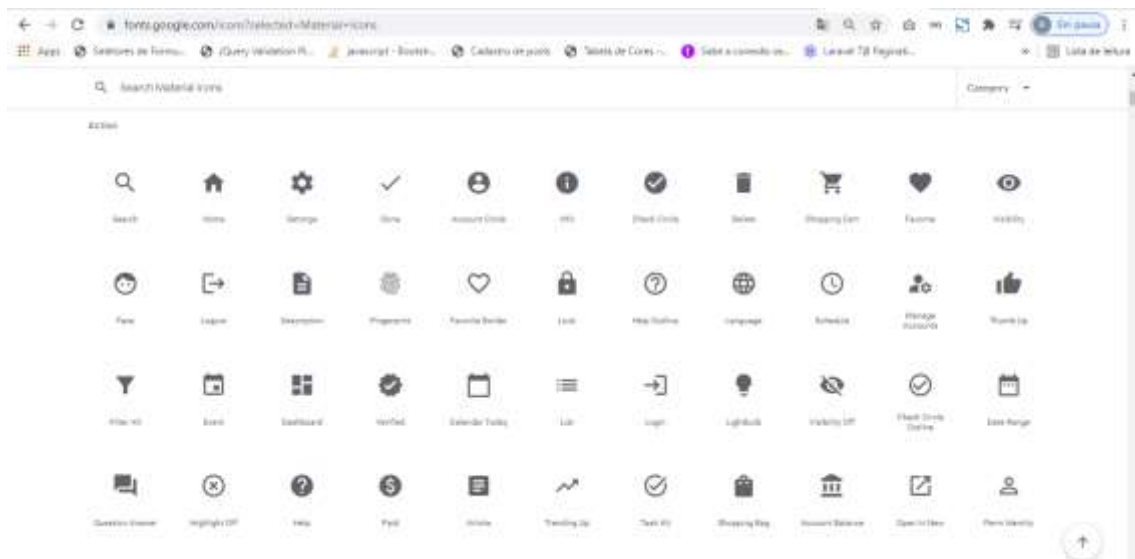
fonts.google.com/icons?selected=Material+Icons

Em pausa

Apps Seletores de Formu... jQuery Validation Pl... javascript - Bootstr... Caderno de posts Tabela de Cores -... Saiba o conteúdo de... Laravel 7.0 Paginati... » Lista de leitura

Search Material Icons

Category

Action

Search Home Settings Done Account Circle Info Check Circle Delete Shopping Cart Favorite Visibility

Face Logout Description Fingerprint Favorite Border Lock Help Outline Language Schedule Manage Accounts Thumb Up

Filter Alt Event Dashboard Verified Calendar Today List Login Lightbulb Visibility Off Check Circle Outline Date Range

Question Answer Highlight Off Help Paid Article Trending Up Task Alt Shopping Bag Account Balance Open In New Perm Identity